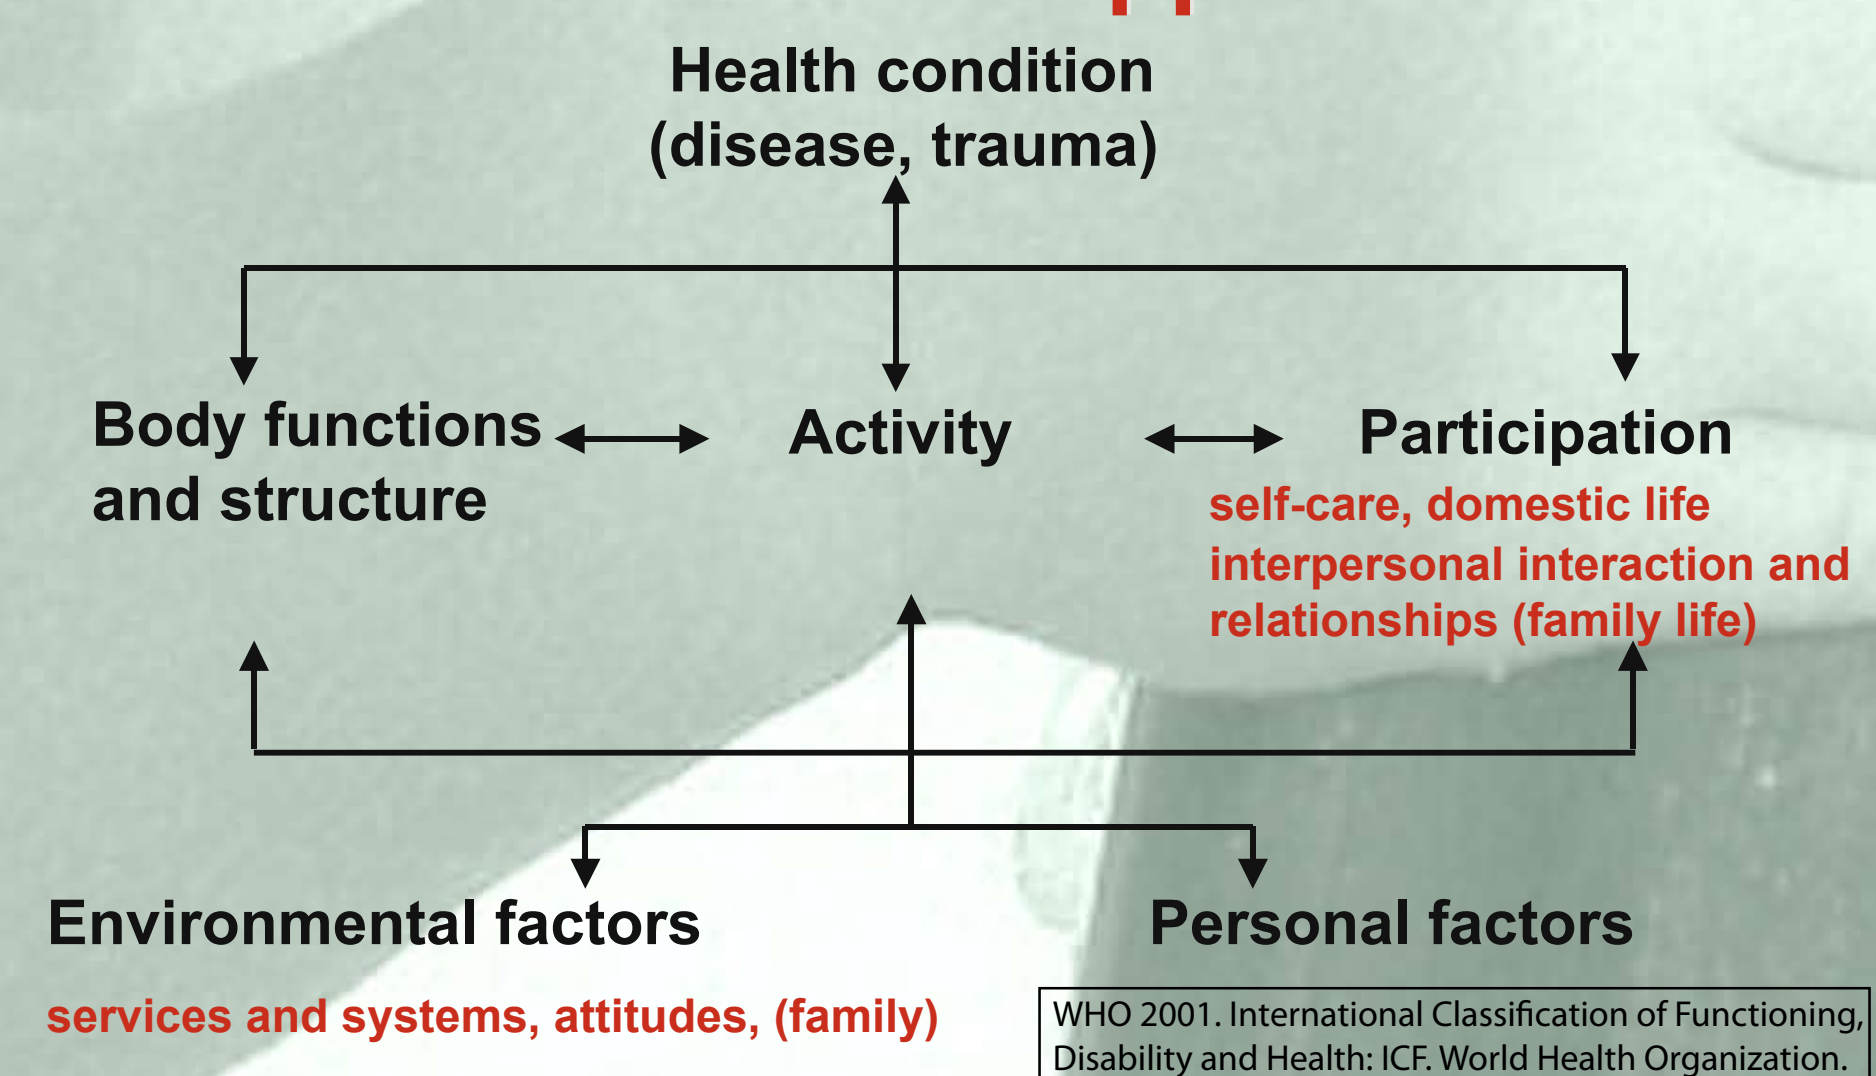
Health condition
(disease, trauma)

Body functions and structure

Activity

Participation

self-care, domestic life
interpersonal interaction and relationships (family life)

Environmental factors

services and systems, attitudes, (family)

Personal factors

WHO 2001. International Classification of Functioning, Disability and Health: ICF. World Health Organization.